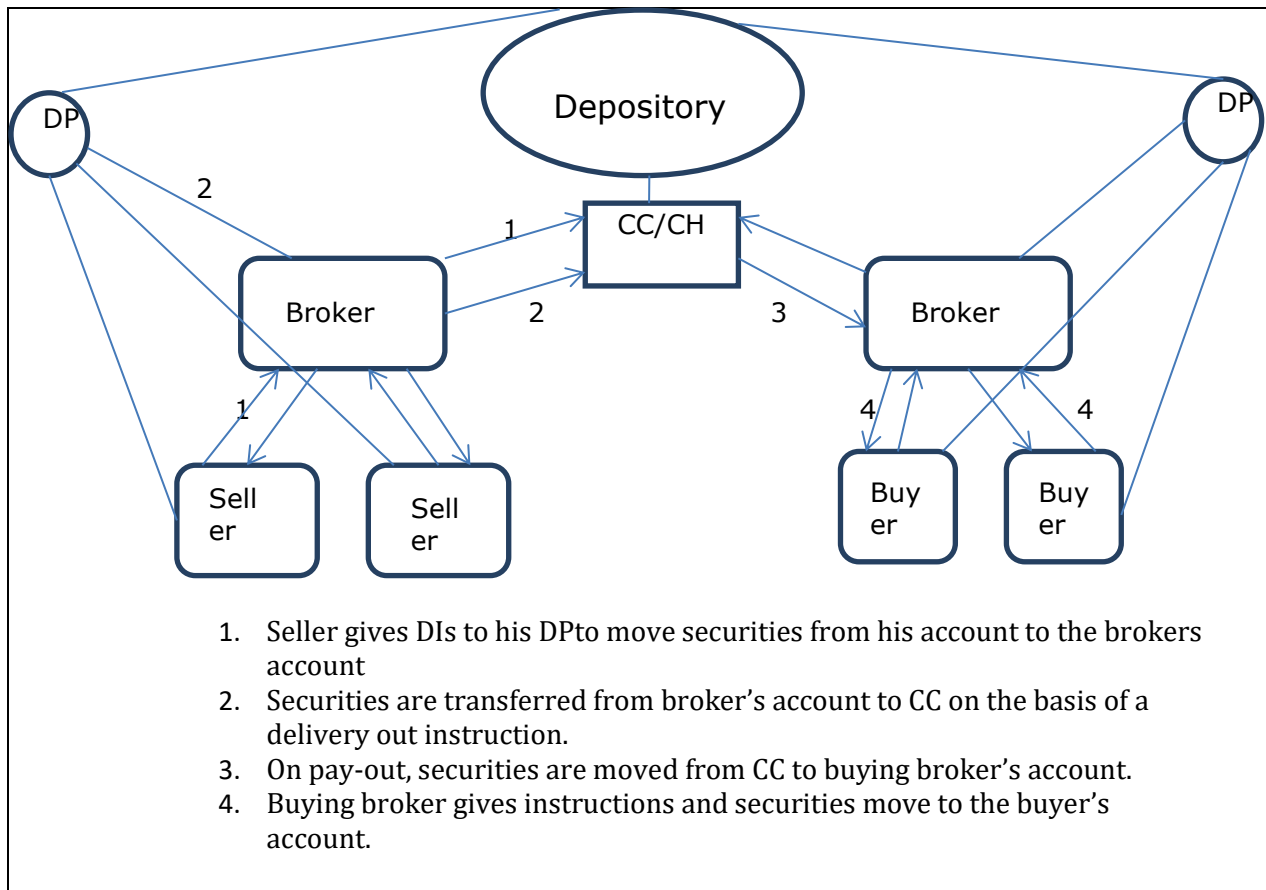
Depository

DP

DP

2

1

CC/CH

Broker

2

3

Broker

1

4

4

Sell er

Sell er

Buy er

Buy er

1. Seller gives DIs to his DPto move securities from his account to the brokers account
2. Securities are transferred from broker’s account to CC on the basis of a delivery out instruction.
3. On pay-out, securities are moved from CC to buying broker’s account.
4. Buying broker gives instructions and securities move to the buyer’s account.